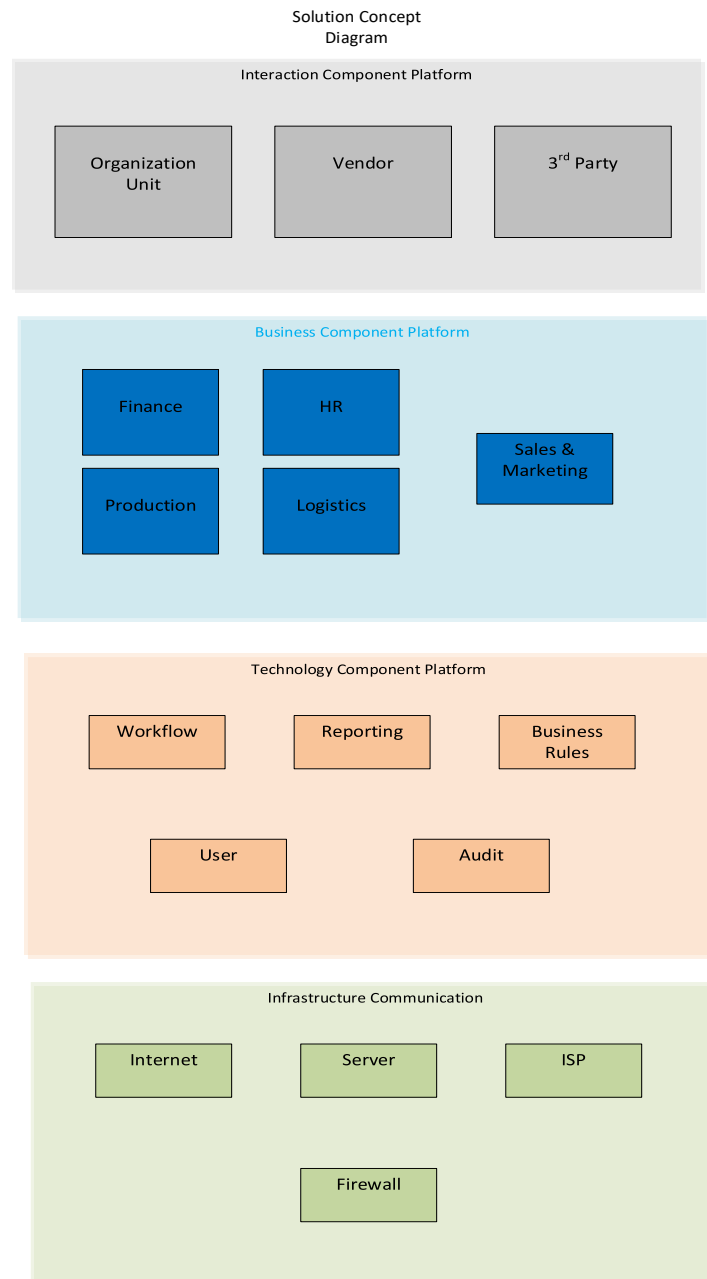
Solution Concept Diagram

Interaction Component Platform

Organization Unit

Vendor

3$^{rd}$ Party

Business Component Platform

Finance

HR

Production

Logistics

Sales & Marketing

Technology Component Platform

Workflow

Reporting

Business Rules

User

Audit

Infrastructure Communication

Internet

Server

ISP

Firewall